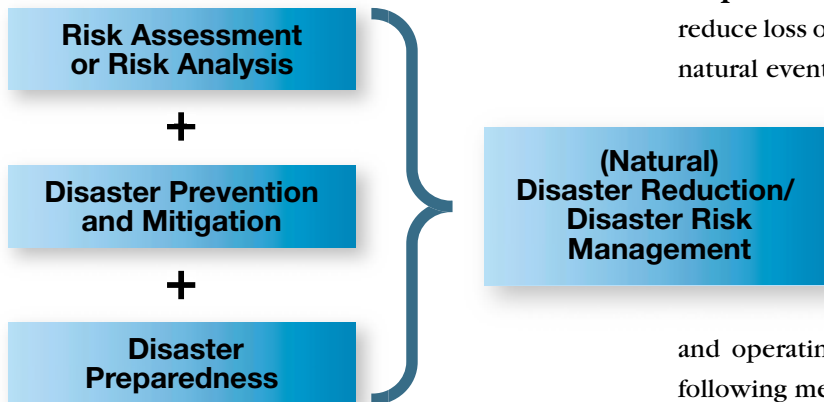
Risk Assessment or Risk Analysis

+

Disaster Prevention and Mitigation

+

Disaster Preparedness

(Natural) Disaster Reduction/ Disaster Risk Management

reduce loss o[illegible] natural event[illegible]

and operatin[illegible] following me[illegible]